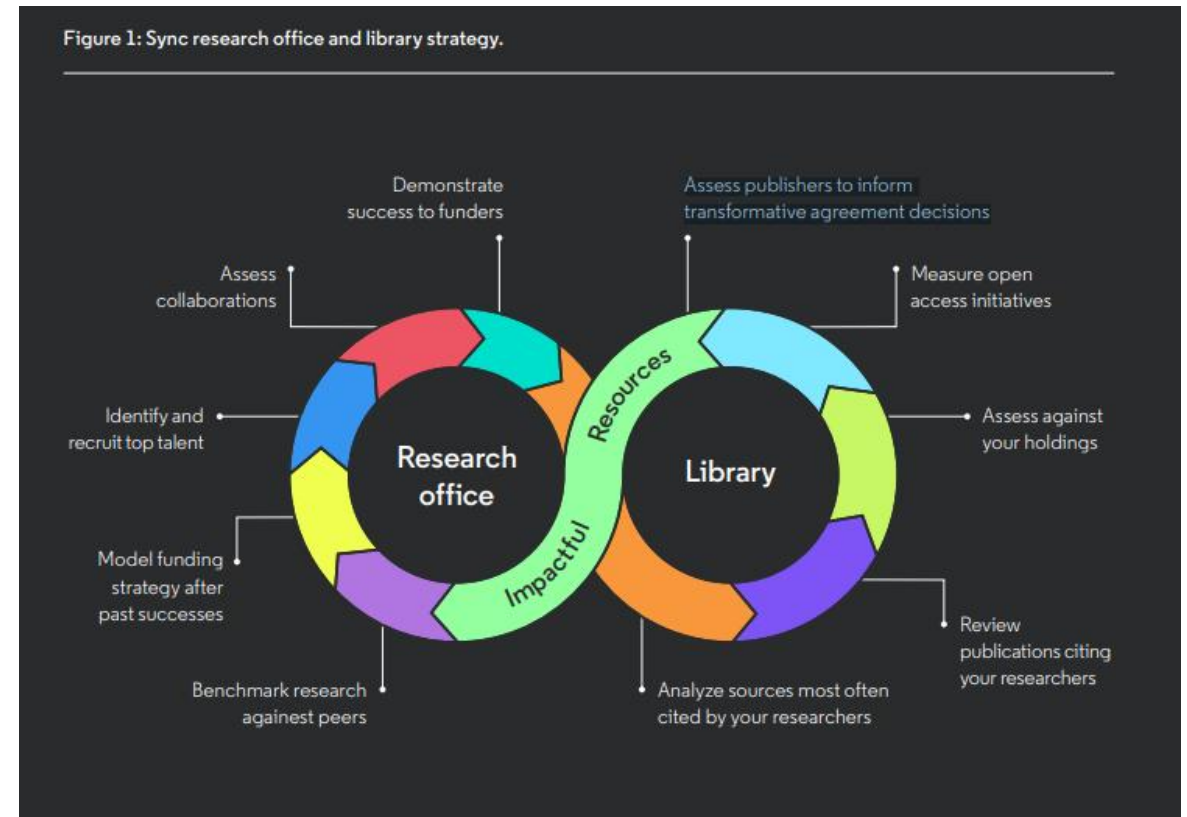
Figure 1: Sync research office and library strategy.

Demonstrate success to funders

Assess publishers to inform transformative agreement decisions

Assess collaborations

Measure open access initiatives

Identify and recruit top talent

Research office

Resources

Impactful

Library

Assess against your holdings

Model funding strategy after past successes

Review publications citing your researchers

Benchmark research against peers

Analyze sources most often cited by your researchers